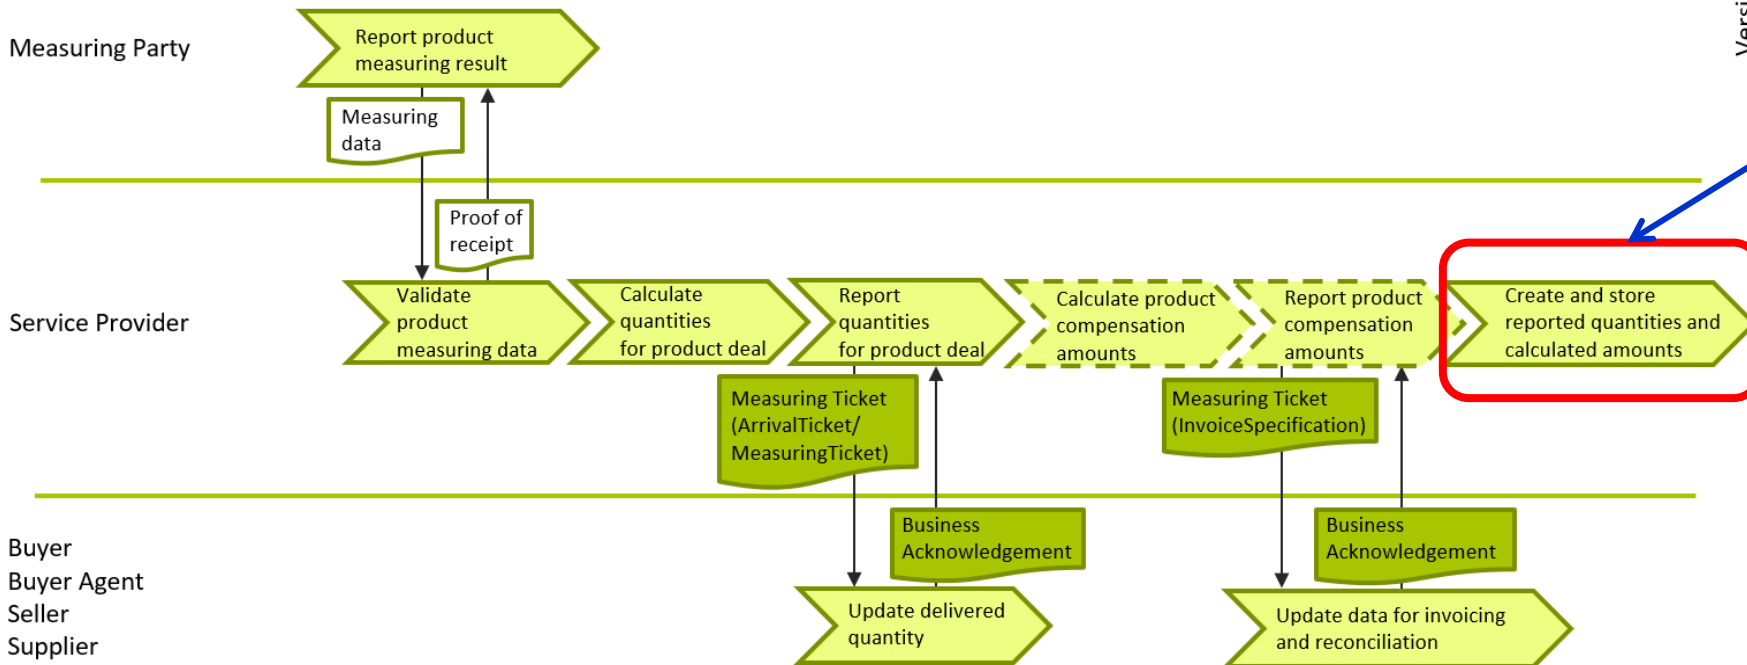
Measuring Party

Report product measuring result

Measuring data

Proof of receipt

Service Provider

Validate product measuring data

Calculate quantities for product deal

Report quantities for product deal

Calculate product compensation amounts

Report product compensation amounts

Create and store reported quantities and calculated amounts

Measuring Ticket (ArrivalTicket/ MeasuringTicket)

Measuring Ticket (InvoiceSpecification)

Buyer
Buyer Agent
Seller
Supplier

Business Acknowledgement

Business Acknowledgement

Update delivered quantity

Update data for invoicing and reconciliation

Versi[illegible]